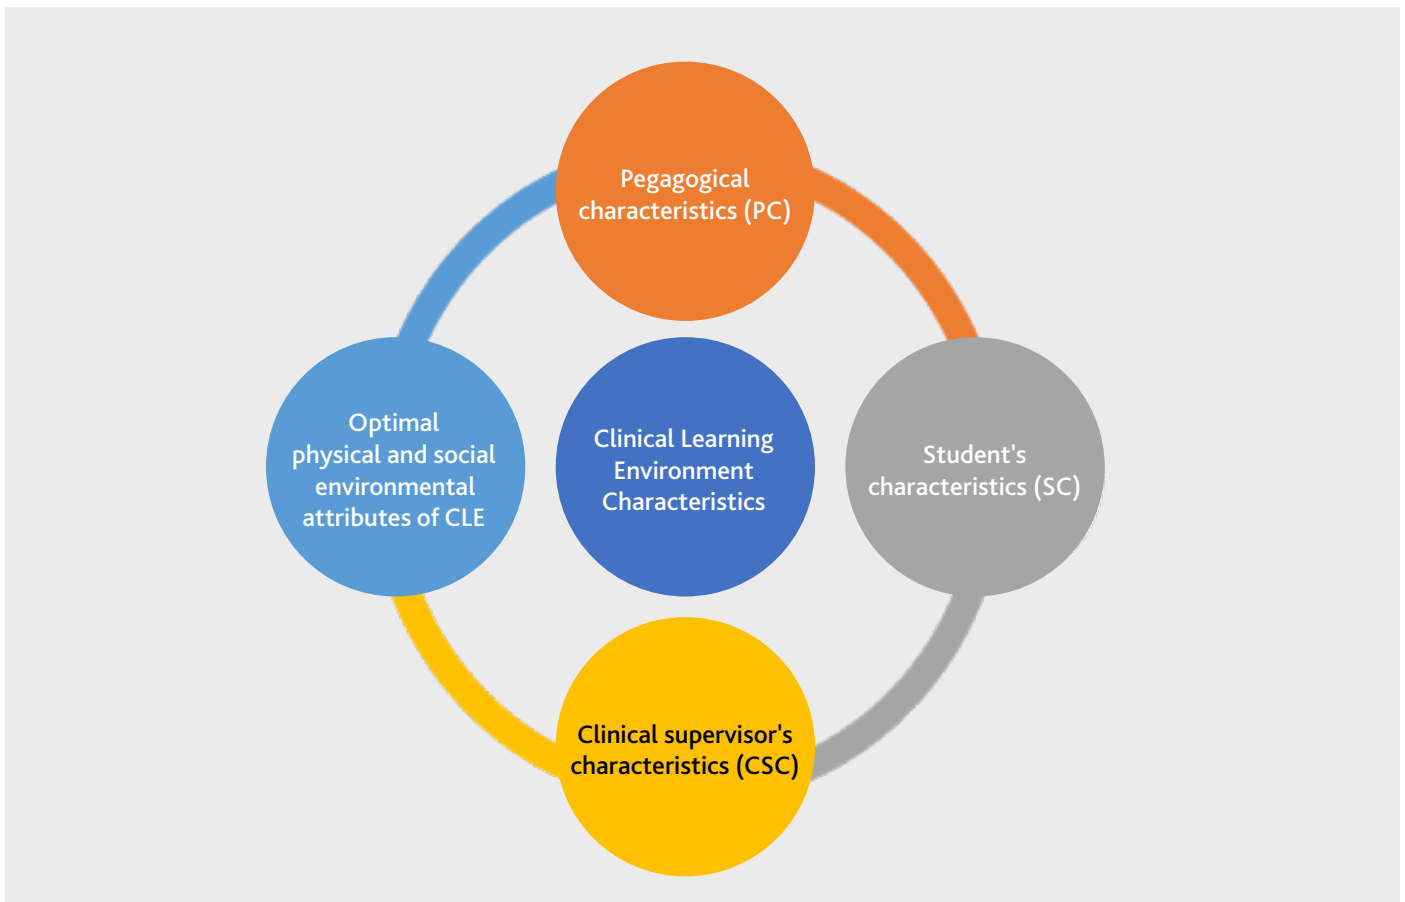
Pegagogical characteristics (PC)

Optimal physical and social environmental attributes of CLE

Clinical Learning Environment Characteristics

Student's characteristics (SC)

Clinical supervisor's characteristics (CSC)